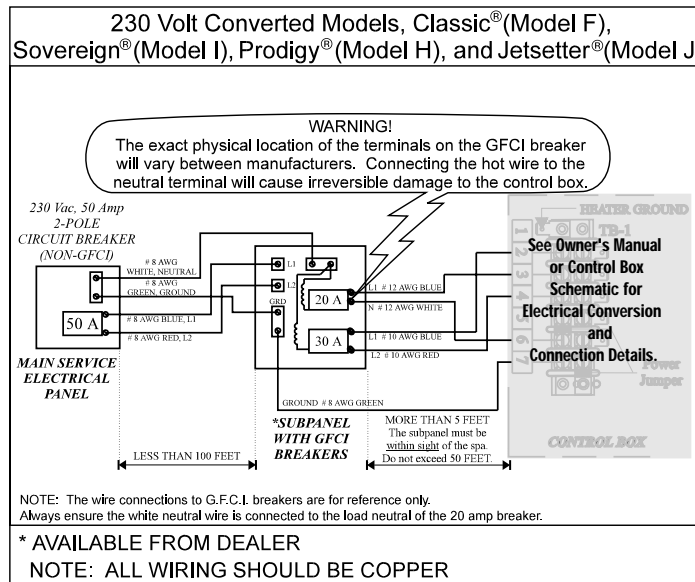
230 Volt Converted Models, Classic®(Model F), Sovereign®(Model I), Prodigy®(Model H), and Jetsetter®(Model J

WARNING!
The exact physical location of the terminals on the GFCI breaker will vary between manufacturers. Connecting the hot wire to the neutral terminal will cause irreversible damage to the control box.

230 Vac, 50 Amp 2-POLE CIRCUIT BREAKER (NON-GFCI)

# 8 AWG WHITE, NEUTRAL
# 8 AWG GREEN, GROUND
# 8 AWG BLUE, L1
# 8 AWG RED, L2

50 A

MAIN SERVICE ELECTRICAL PANEL

L1
L2
GRD

20 A
30 A

L1 # 12 AWG BLUE
N # 12 AWG WHITE
L1 # 10 AWG BLUE
L2 # 10 AWG RED

GROUND # 8 AWG GREEN

*SUBPANEL WITH GFCI BREAKERS

LESS THAN 100 FEET

MORE THAN 5 FEET
The subpanel must be within sight of the spa.
Do not exceed 50 FEET.

HEATER GROUND
TB-1
1
2
3
4
5
6
7

See Owner's Manual or Control Box Schematic for Electrical Conversion and Connection Details.

Power Jumper

CONTROL BOX

NOTE: The wire connections to G.F.C.I. breakers are for reference only.
Always ensure the white neutral wire is connected to the load neutral of the 20 amp breaker.

* AVAILABLE FROM DEALER
NOTE: ALL WIRING SHOULD BE COPPER